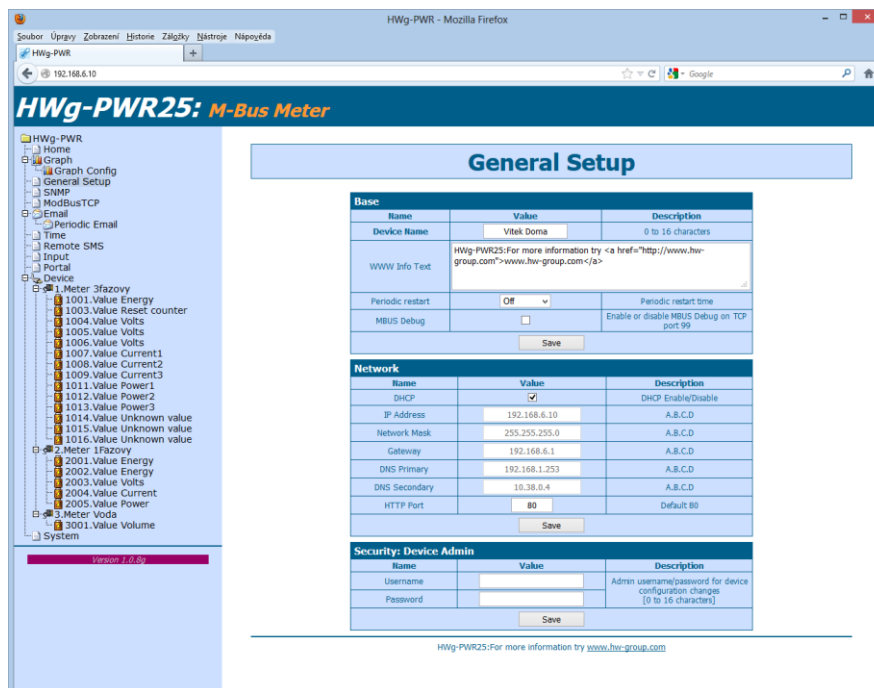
HWg-PWR - Mozilla Firefox

Soubor Úpravy Zobrazení Historie Záložky Nástroje Nápověda

HWg-PWR

192.168.6.10

Google

HWg-PWR25: M-Bus Meter

HWg-PWR
Home
Graph
Graph Config
General Setup
SNMP
ModBusTCP
Email
Periodic Email
Time
Remote SMS
Input
Portal
Device
1.Meter 3fazovy
1001.Value Energy
1003.Value Reset counter
1004.Value Volts
1005.Value Volts
1006.Value Volts
1007.Value Current1
1008.Value Current2
1009.Value Current3
1011.Value Power1
1012.Value Power2
1013.Value Power3
1014.Value Unknown value
1015.Value Unknown value
1016.Value Unknown value
2.Meter 1Fazovy
2001.Value Energy
2002.Value Energy
2003.Value Volts
2004.Value Current
2005.Value Power
3.Meter Voda
3001.Value Volume
System

Version 1.0.8g

General Setup

Base

| Name | Value | Description |
|---|---|---|
| Device Name | Vitek Doma | 0 to 16 characters |
| WWW Info Text | HWg-PWR25:For more information try <a href="http://www.hw-group.com">www.hw-group.com</a> | |
| Periodic restart | Off | Periodic restart time |
| MBUS Debug | | Enable or disable MBUS Debug on TCP port 99 |

Save

Network

| Name | Value | Description |
|---|---|---|
| DHCP | ✓ | DHCP Enable/Disable |
| IP Address | 192.168.6.10 | A.B.C.D |
| Network Mask | 255.255.255.0 | A.B.C.D |
| Gateway | 192.168.6.1 | A.B.C.D |
| DNS Primary | 192.168.1.253 | A.B.C.D |
| DNS Secondary | 10.38.0.4 | A.B.C.D |
| HTTP Port | 80 | Default 80 |

Save

Security: Device Admin

| Name | Value | Description |
|---|---|---|
| Username | | Admin username/password for device configuration changes [0 to 16 characters] |
| Password | | |

Save

HWg-PWR25:For more information try www.hw-group.com